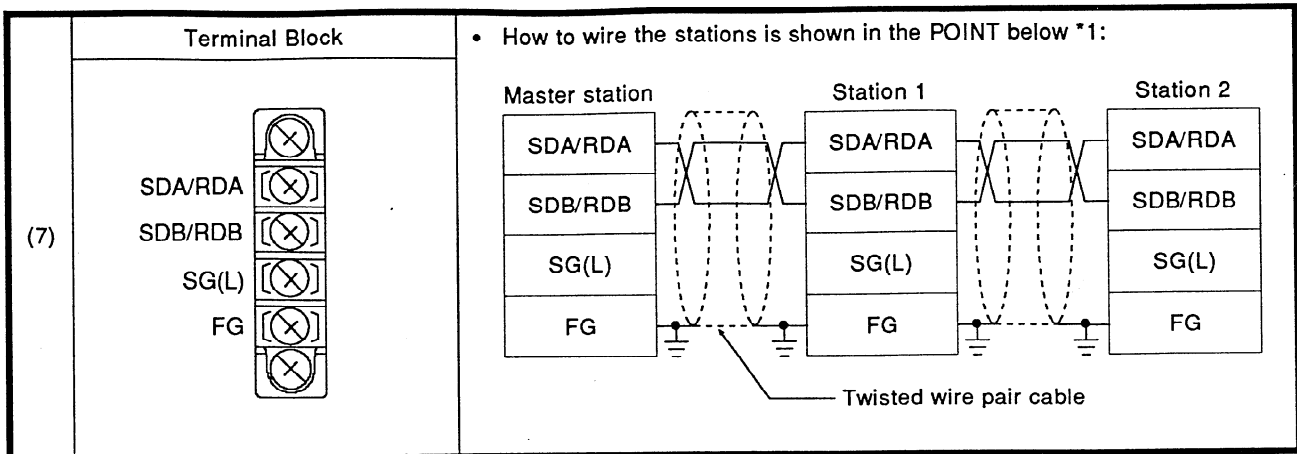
| (7) | Terminal Block<br><br>SDA/RDA<br>SDB/RDB<br>SG(L)<br>FG | • How to wire the stations is shown in the POINT below *1:<br><br>Master station: SDA/RDA, SDB/RDB, SG(L), FG<br>Station 1: SDA/RDA, SDB/RDB, SG(L), FG<br>Station 2: SDA/RDA, SDB/RDB, SG(L), FG<br><br>Twisted wire pair cable |
|---|---|---|